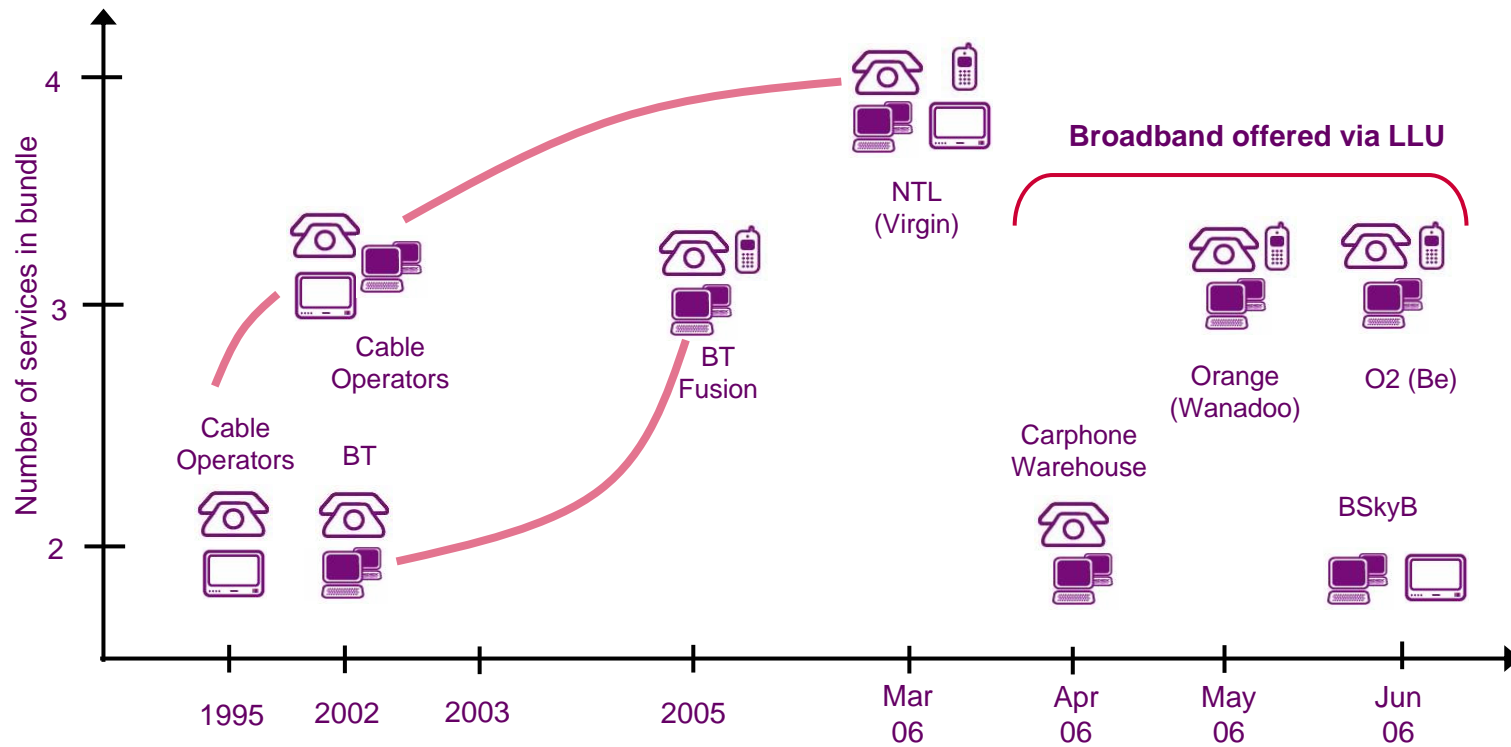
Number of services in bundle

4

3

2

Broadband offered via LLU

NTL (Virgin)

Cable Operators

BT Fusion

Orange (Wanadoo)

O2 (Be)

Cable Operators

BT

Carphone Warehouse

BSkyB

1995

2002

2003

2005

Mar 06

Apr 06

May 06

Jun 06